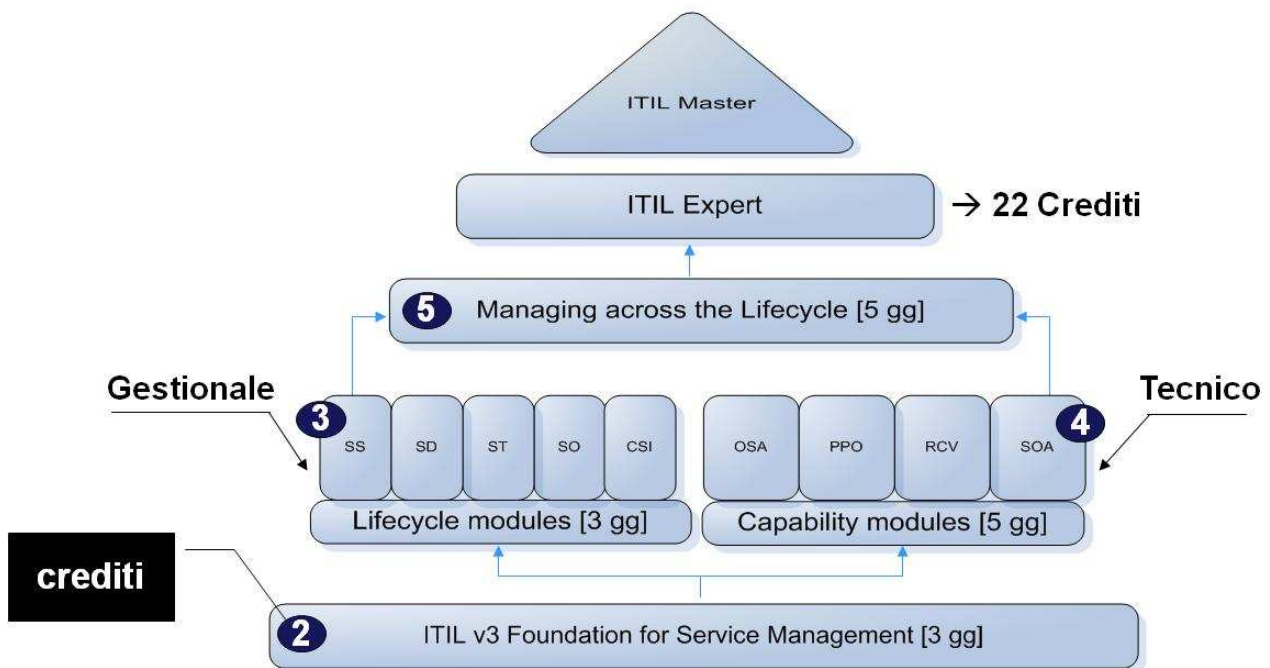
ITIL Master

ITIL Expert

→ 22 Crediti

5 Managing across the Lifecycle [5 gg]

Gestionale

Tecnico

3

SS

SD

ST

SO

CSI

OSA

PPO

RCV

SOA

4

Lifecycle modules [3 gg]

Capability modules [5 gg]

crediti

2 ITIL v3 Foundation for Service Management [3 gg]